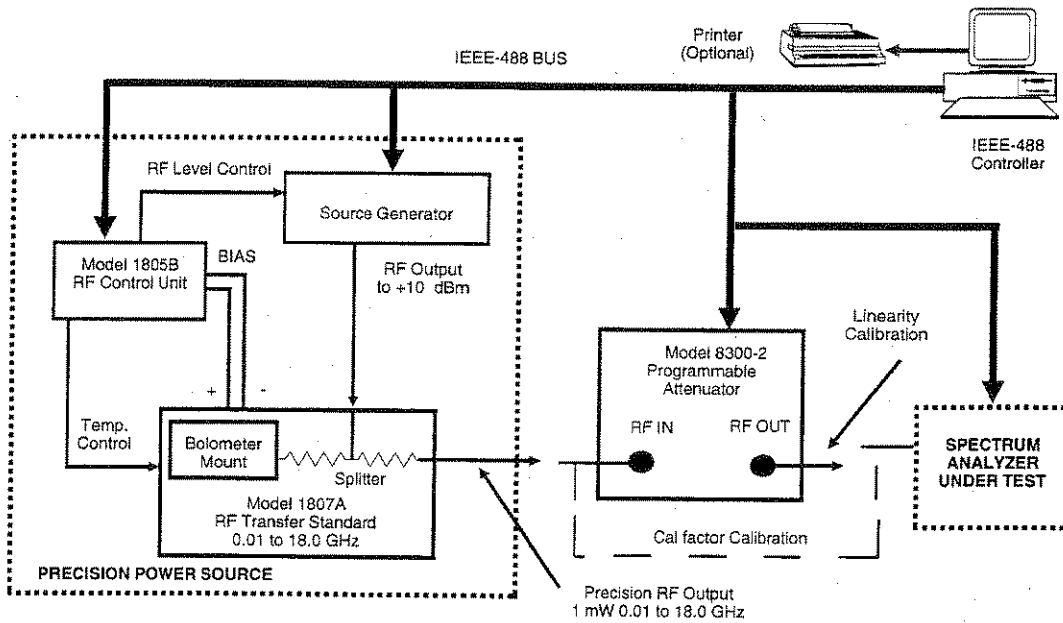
Printer
(Optional)

IEEE-488 BUS

IEEE-488
Controller

RF Level Control

Source Generator

Model 1805B
RF Control Unit

BIAS

RF Output
to +10 dBm

Linearity
Calibration

Model 8300-2
Programmable
Attenuator

+

-

Temp.
Control

Bolometer
Mount

Splitter

Model 1807A
RF Transfer Standard
0.01 to 18.0 GHz

RF IN

RF OUT

SPECTRUM
ANALYZER
UNDER TEST

Cal factor Calibration

PRECISION POWER SOURCE

Precision RF Output
1 mW 0.01 to 18.0 GHz